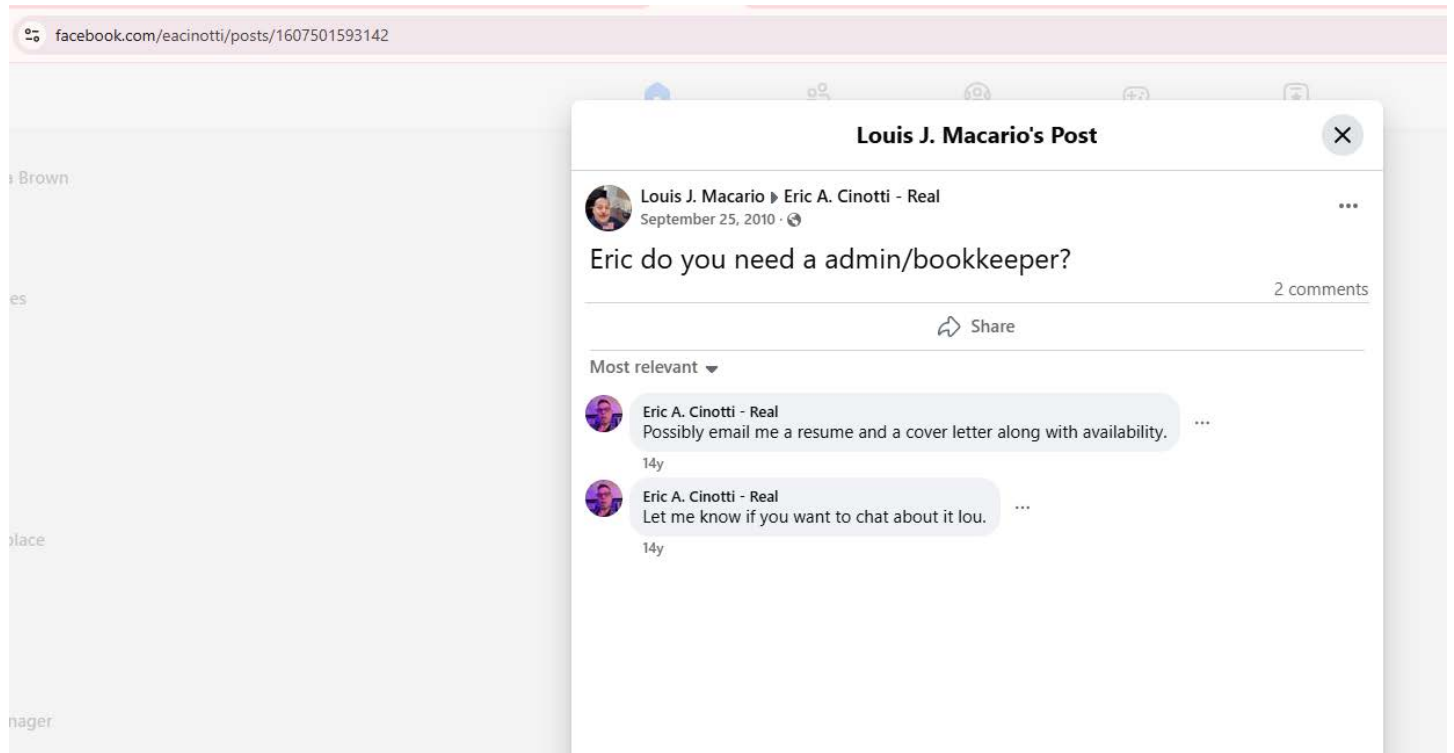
facebook.com/eacinotti/posts/1607501593142

Brown

es

place

nager

Louis J. Macario's Post

Louis J. Macario ▸ Eric A. Cinotti - Real
September 25, 2010 ·

Eric do you need a admin/bookkeeper?

2 comments

Share

Most relevant

Eric A. Cinotti - Real
Possibly email me a resume and a cover letter along with availability.
14y

Eric A. Cinotti - Real
Let me know if you want to chat about it lou.
14y